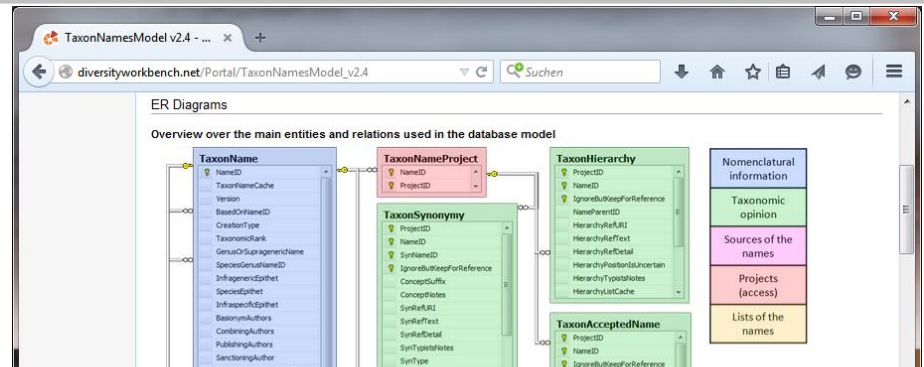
TaxonNamesModel v2.4 - ... ×

diversityworkbench.net/Portal/TaxonNamesModel_v2.4

Suchen

ER Diagrams

Overview over the main entities and relations used in the database model

TaxonName
NameID
TaxonNameCache
Version
BasedOnNameID
CreationType
TaxonomicRank
GenusOrSupragenericName
SpeciesGenusNameID
InfragenericEpithet
SpeciesEpithet
InfraspecificEpithet
BasionymAuthors
CombiningAuthors
PublishingAuthors
SanctioningAuthor

TaxonNameProject
NameID
ProjectID

TaxonSynonymy
ProjectID
NameID
SynNameID
IgnoreButKeepForReference
ConceptSuffix
ConceptNotes
SynRefURI
SynRefText
SynRefDetail
SynTypistsNotes
SynType

TaxonHierarchy
ProjectID
NameID
IgnoreButKeepForReference
NameParentID
HierarchyRefURI
HierarchyRefText
HierarchyRefDetail
HierarchyPositionIsUncertain
HierarchyTypistsNotes
HierarchyListCache

TaxonAcceptedName
ProjectID
NameID
IgnoreButKeepForReference

Nomenclatural information

Taxonomic opinion

Sources of the names

Projects (access)

Lists of the names